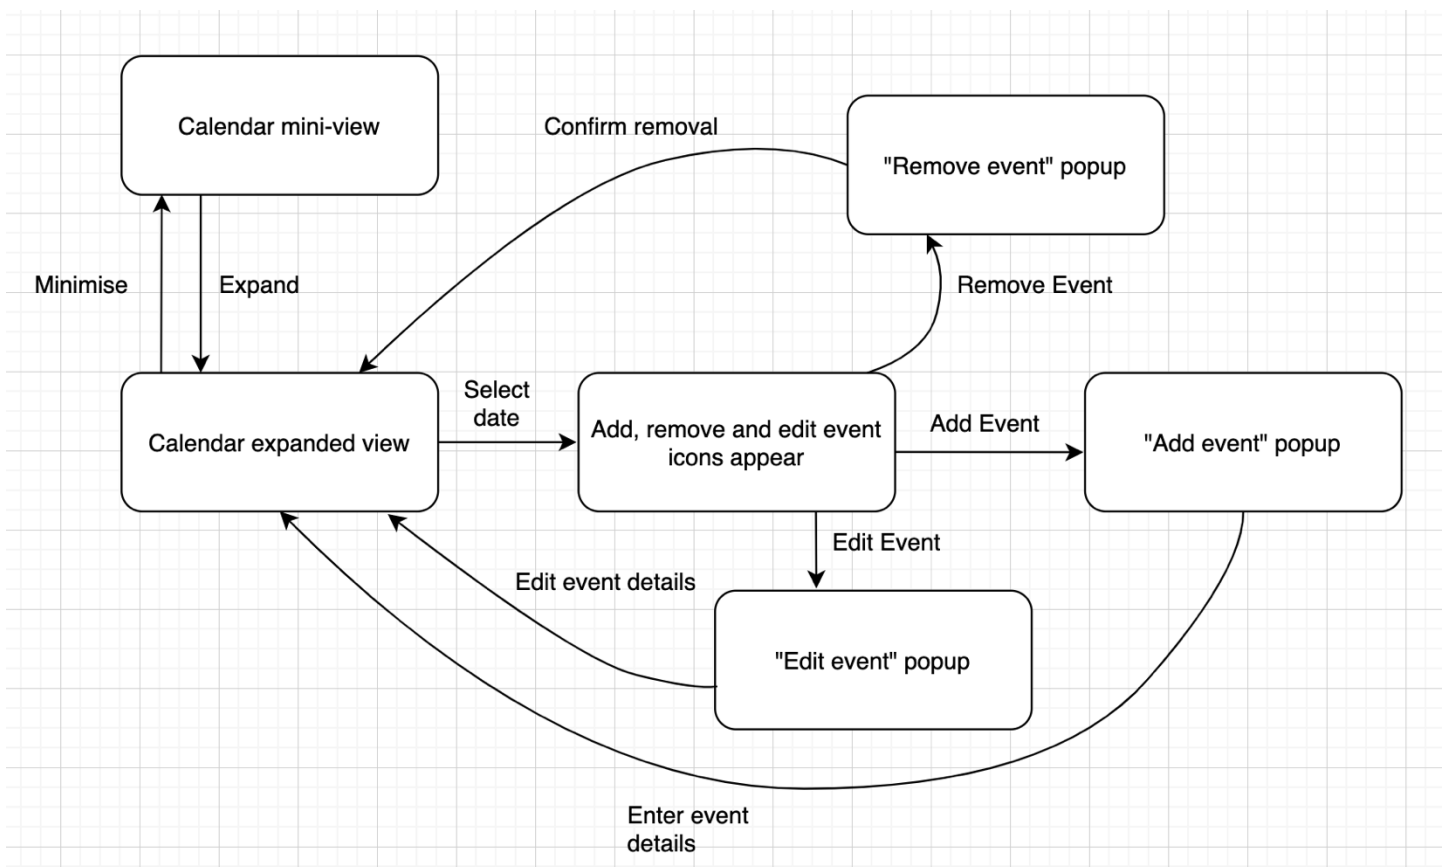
Calendar mini-view

Confirm removal

"Remove event" popup

Minimise

Expand

Remove Event

Calendar expanded view

Select date

Add, remove and edit event icons appear

Add Event

"Add event" popup

Edit Event

Edit event details

"Edit event" popup

Enter event details